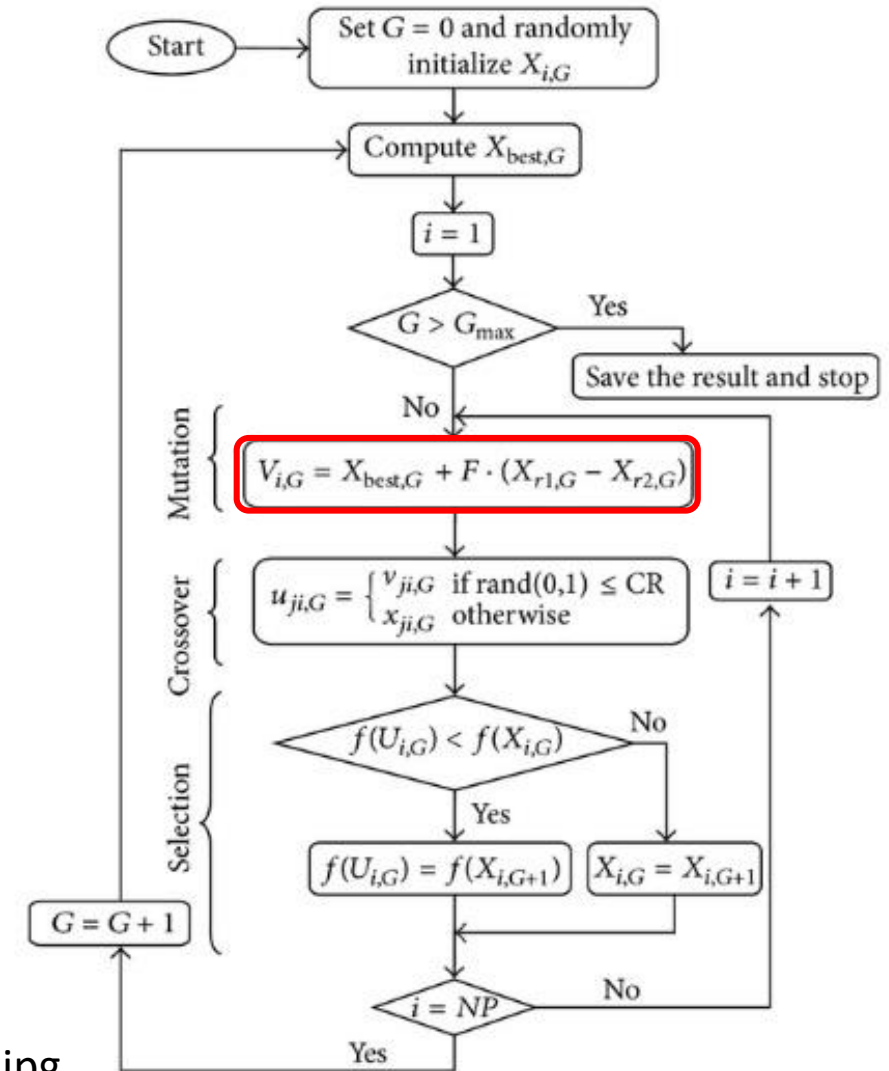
Start

Set $G = 0$ and randomly initialize $X_{i,G}$

Compute $X_{\text{best},G}$

$i = 1$

$G > G_{\max}$

Yes

Save the result and stop

No

Mutation

$V_{i,G} = X_{\text{best},G} + F \cdot (X_{r1,G} - X_{r2,G})$

Crossover

$u_{ji,G} = \begin{cases} v_{ji,G} & \text{if rand}(0,1) \leq \text{CR} \\ x_{ji,G} & \text{otherwise} \end{cases}$

$i = i + 1$

Selection

$f(U_{i,G}) < f(X_{i,G})$

No

Yes

$f(U_{i,G}) = f(X_{i,G+1})$

$X_{i,G} = X_{i,G+1}$

$G = G + 1$

$i = NP$

No

Yes

ing